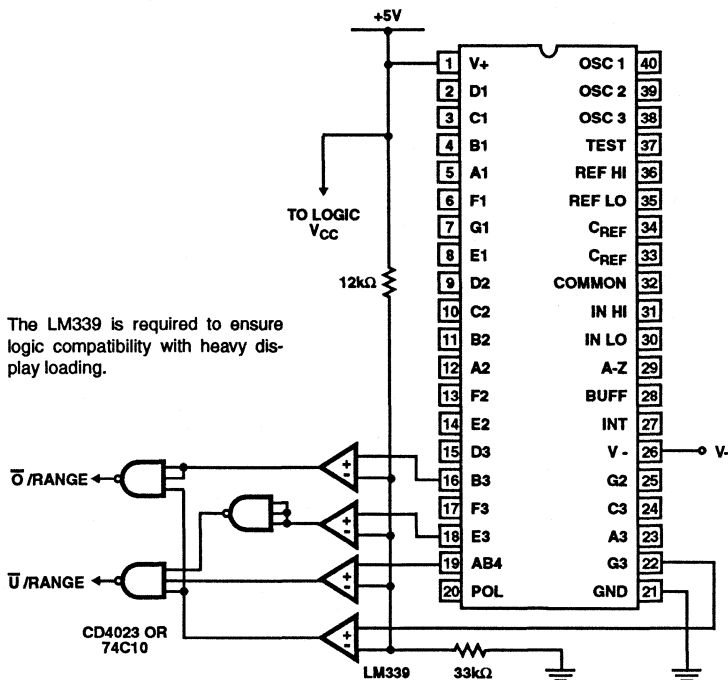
+5V

| | | | |
|---|---|---|---|
| 1 | V+ | OSC 1 | 40 |
| 2 | D1 | OSC 2 | 39 |
| 3 | C1 | OSC 3 | 38 |
| 4 | B1 | TEST | 37 |
| 5 | A1 | REF HI | 36 |
| 6 | F1 | REF LO | 35 |
| 7 | G1 | $C_{REF}$ | 34 |
| 8 | E1 | $C_{REF}$ | 33 |
| 9 | D2 | COMMON | 32 |
| 10 | C2 | IN HI | 31 |
| 11 | B2 | IN LO | 30 |
| 12 | A2 | A-Z | 29 |
| 13 | F2 | BUFF | 28 |
| 14 | E2 | INT | 27 |
| 15 | D3 | V - | 26 |
| 16 | B3 | G2 | 25 |
| 17 | F3 | C3 | 24 |
| 18 | E3 | A3 | 23 |
| 19 | AB4 | G3 | 22 |
| 20 | POL | GND | 21 |

TO LOGIC $V_{CC}$

12kΩ

The LM339 is required to ensure logic compatibility with heavy display loading.

V-

$\overline{O}$ /RANGE

$\overline{U}$ /RANGE

CD4023 OR 74C10

LM339

33kΩ